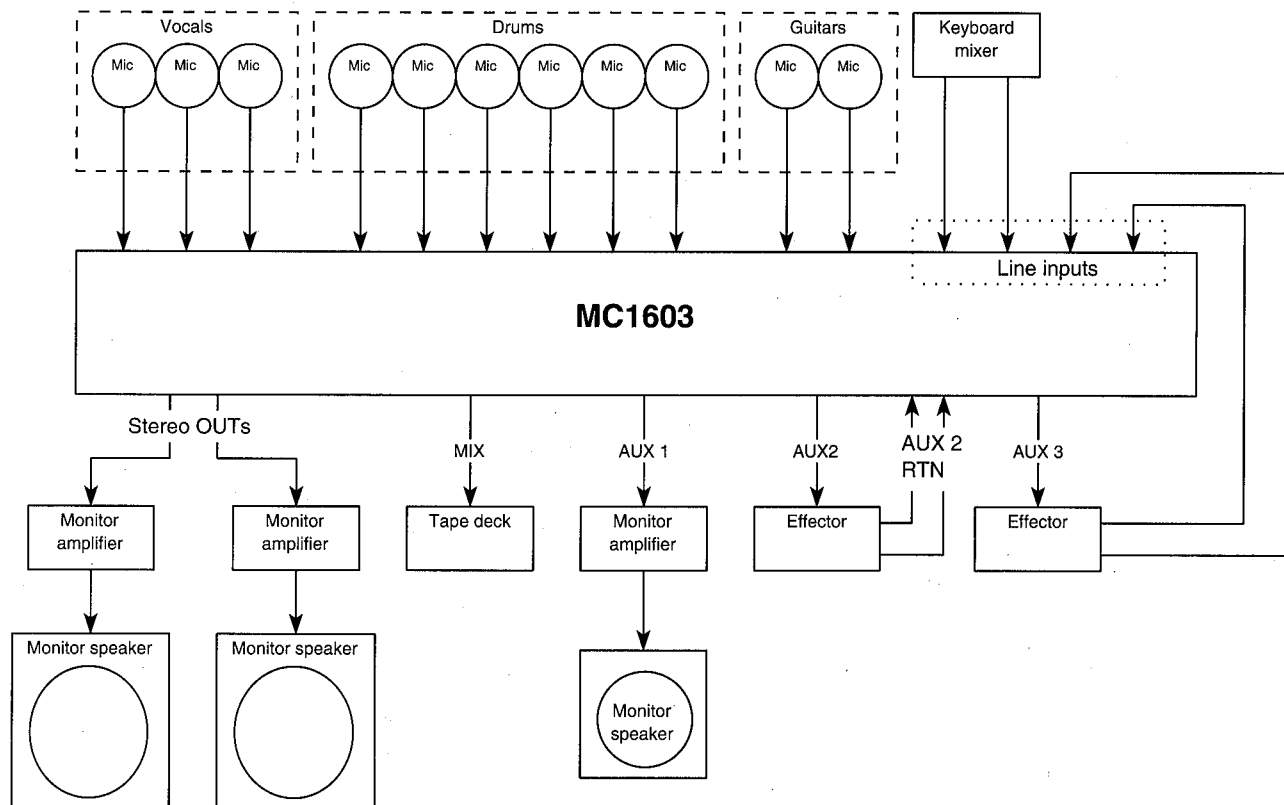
Vocals
Mic Mic Mic
Drums
Mic Mic Mic Mic Mic Mic
Guitars
Mic Mic
Keyboard mixer

Line inputs

MC1603

Stereo OUTs
MIX
AUX 1
AUX2
AUX 2 RTN
AUX 3

Monitor amplifier
Monitor amplifier
Tape deck
Monitor amplifier
Effector
Effector

Monitor speaker
Monitor speaker
Monitor speaker